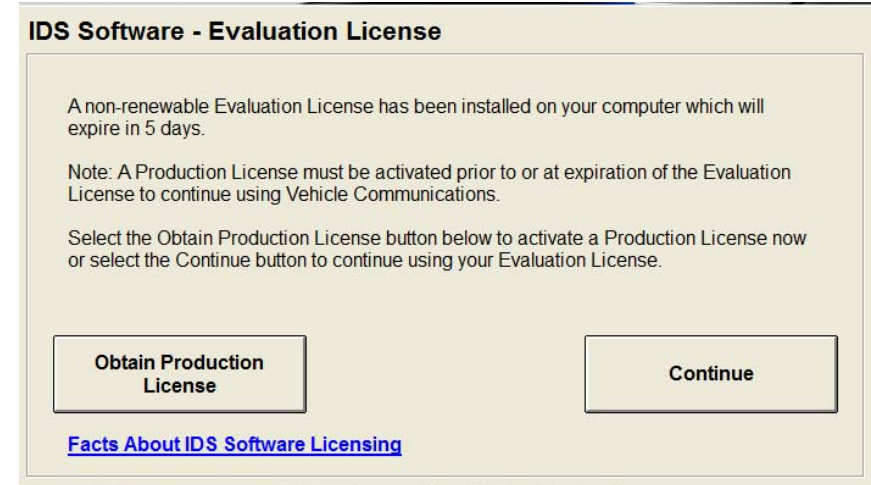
IDS Software - Evaluation License

A non-renewable Evaluation License has been installed on your computer which will expire in 5 days.

Note: A Production License must be activated prior to or at expiration of the Evaluation License to continue using Vehicle Communications.

Select the Obtain Production License button below to activate a Production License now or select the Continue button to continue using your Evaluation License.

Obtain Production License

Continue

Facts About IDS Software Licensing